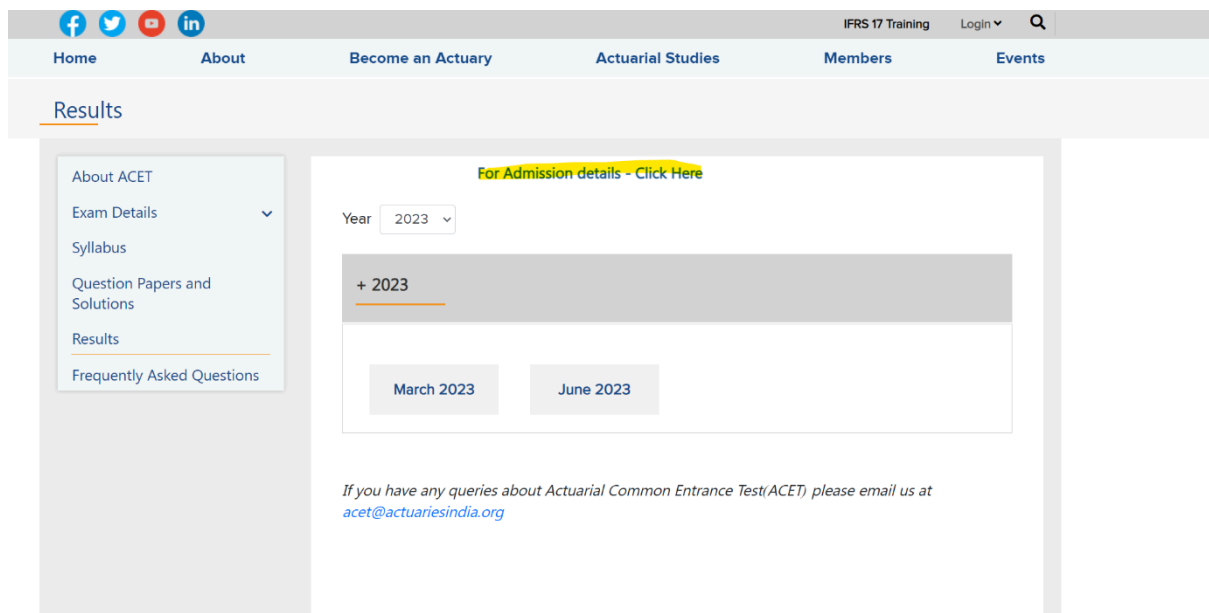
IFRS 17 Training Login

Home About Become an Actuary Actuarial Studies Members Events

Results

About ACET
Exam Details
Syllabus
Question Papers and Solutions
Results
Frequently Asked Questions

For Admission details - Click Here

Year 2023

+ 2023

March 2023 June 2023

If you have any queries about Actuarial Common Entrance Test(ACET) please email us at acet@actuariesindia.org